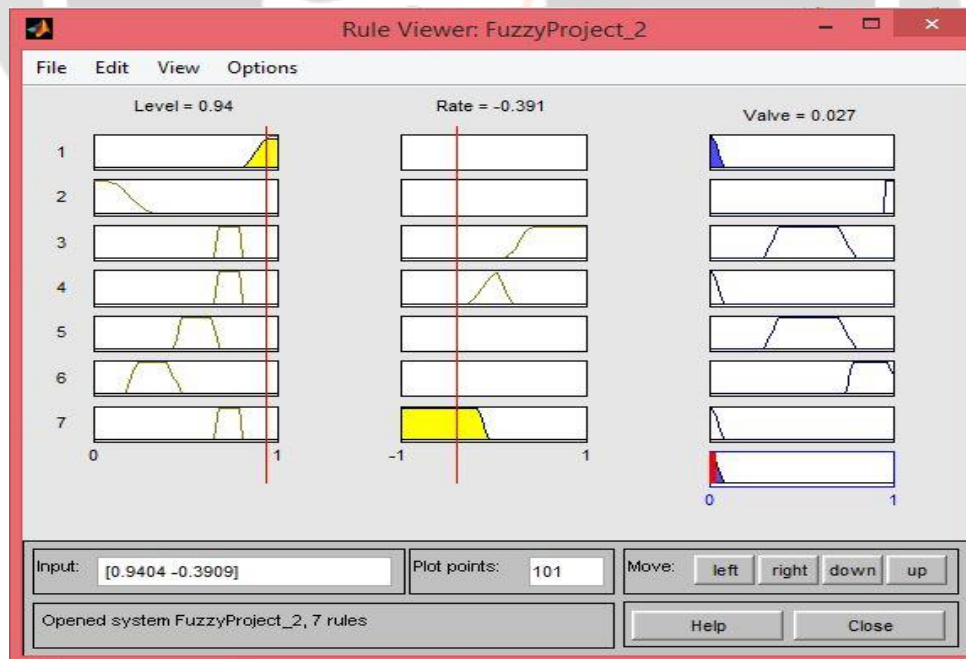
Rule Viewer: FuzzyProject_2

File Edit View Options

Level = 0.94

Rate = -0.391

Valve = 0.027

1
2
3
4
5
6
7

0 1

-1 1

0 1

Input: [0.9404 -0.3909]

Plot points: 101

Move: left right down up

Opened system FuzzyProject_2, 7 rules

Help Close